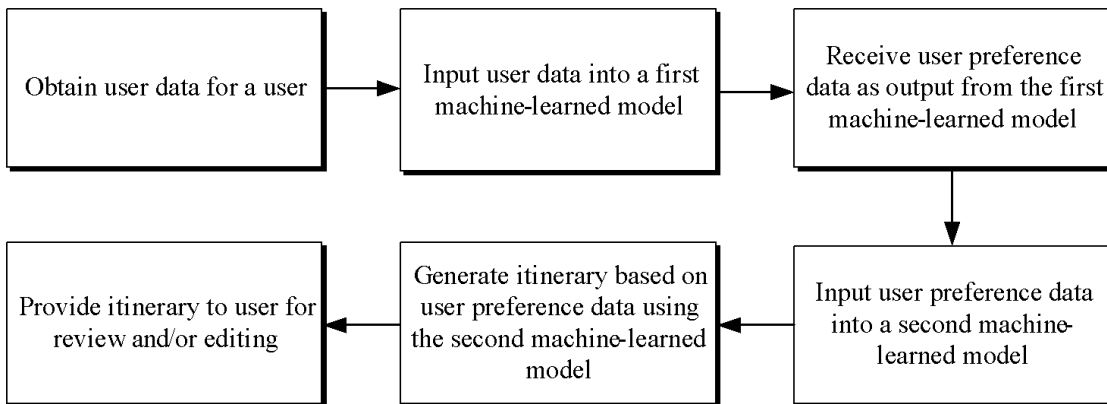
Obtain user data for a user

Input user data into a first machine-learned model

Receive user preference data as output from the first machine-learned model

Input user preference data into a second machine-learned model

Generate itinerary based on user preference data using the second machine-learned model

Provide itinerary to user for review and/or editing